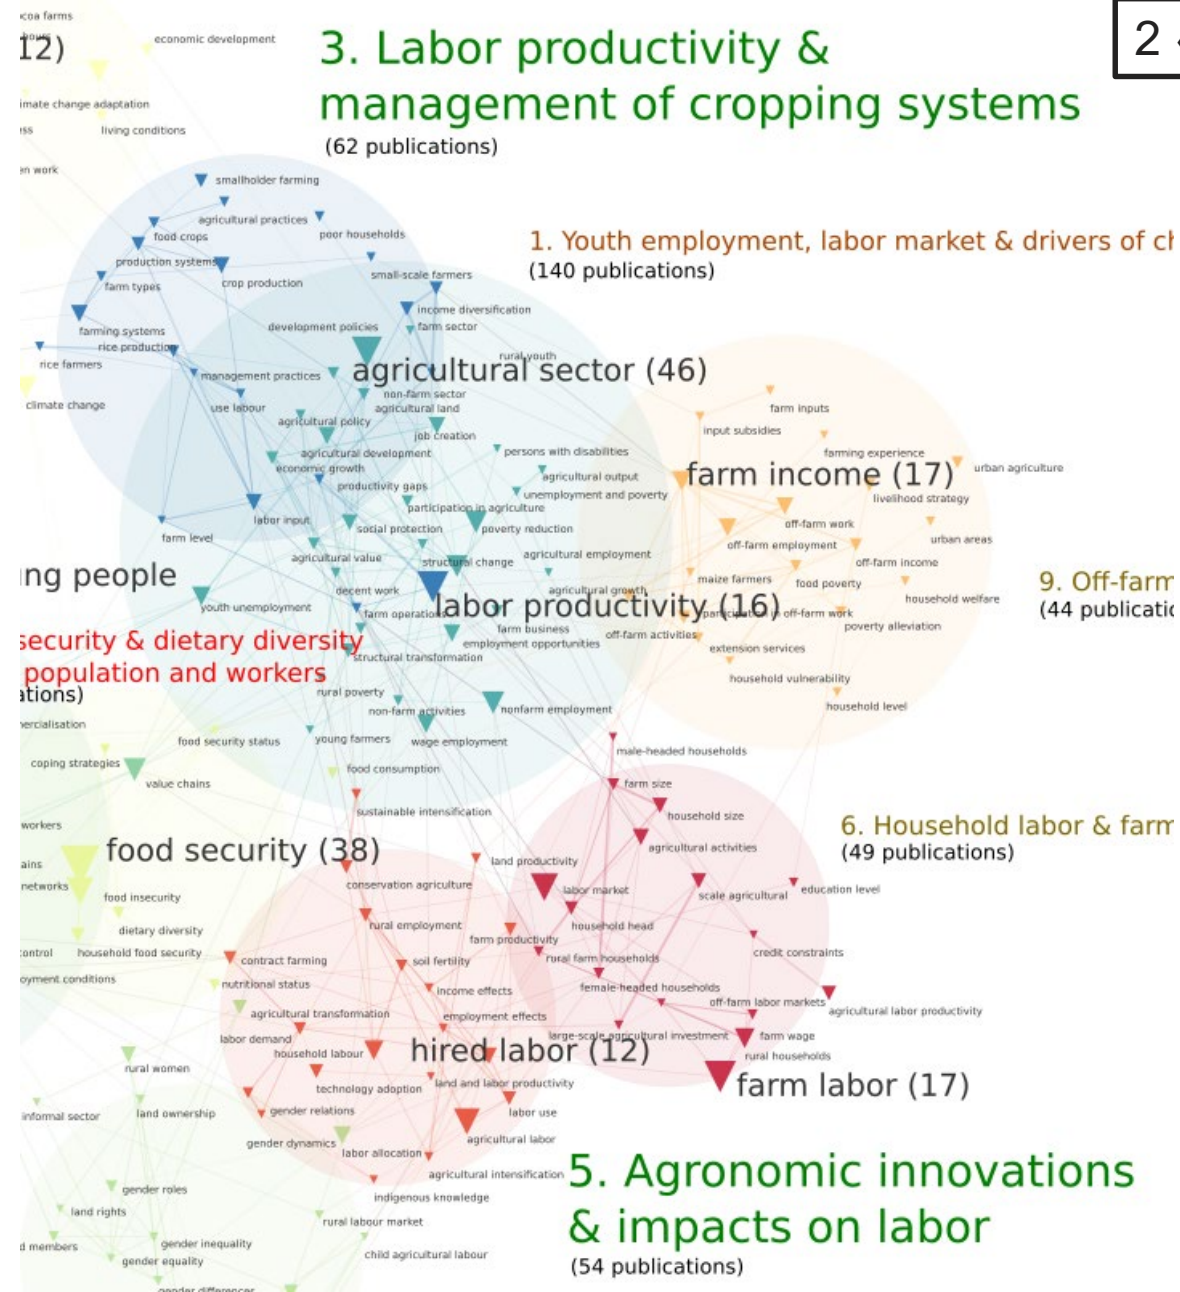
coa farms
12)
economic development
imate change adaptation
living conditions
n work
3. Labor productivity & management of cropping systems
(62 publications)
2
smallholder farming
agricultural practices
food crops
poor households
production systems
farm types
crop production
small-scale farmers
1. Youth employment, labor market & drivers of c
(140 publications)
income diversification
farm sector
farming systems
rice production
development policies
rice farmers
rural youth
management practices
agricultural sector (46)
climate change
use labour
non-farm sector
agricultural land
farm inputs
agricultural policy
input subsidies
job creation
agricultural development
persons with disabilities
farming experience
economic growth
agricultural output
farm income (17)
urban agriculture
productivity gaps
unemployment and poverty
livelihood strategy
participation in agriculture
labor input
off-farm work
farm level
social protection
poverty reduction
off-farm employment
urban areas
agricultural value
structural change
agricultural employment
off-farm income
ng people
decent work
agricultural growth
maize farmers
food poverty
9. Off-farm
(44 publicatio
youth unemployment
farm operation
labor productivity (16)
participation off-farm work
household welfare
security & dietary diversity
farm business
off-farm activities
poverty alleviation
population and workers
employment opportunities
extension services
tions)
structural transformation
rural poverty
household vulnerability
ercialisation
non-farm activities
nonfarm employment
household level
food security status
young farmers
wage employment
coping strategies
male-headed households
value chains
food consumption
farm size
workers
sustainable intensification
household size
agricultural activities
food security (38)
6. Household labor & farm
(49 publications)
ains
land productivity
networks
conservation agriculture
labor market
food insecurity
scale agricultural
education level
dietary diversity
rural employment
household head
farm productivity
ontrol
household food security
contract farming
soil fertility
rural farm households
credit constraints
oyment conditions
nutritional status
female-headed households
income effects
off-farm labor markets
agricultural labor productivity
agricultural transformation
employment effects
large-scale agricultural investment
farm wage
labor demand
household labour
hired labor (12)
rural households
rural women
farm labor (17)
technology adoption
land and labor productivity
informal sector
land ownership
gender relations
labor use
agricultural labor
gender dynamics
labor allocation
agricultural intensification
5. Agronomic innovations & impacts on labor
(54 publications)
gender roles
indigenous knowledge
land rights
rural labour market
d members
gender inequality
child agricultural labour
gender equality
gender differences